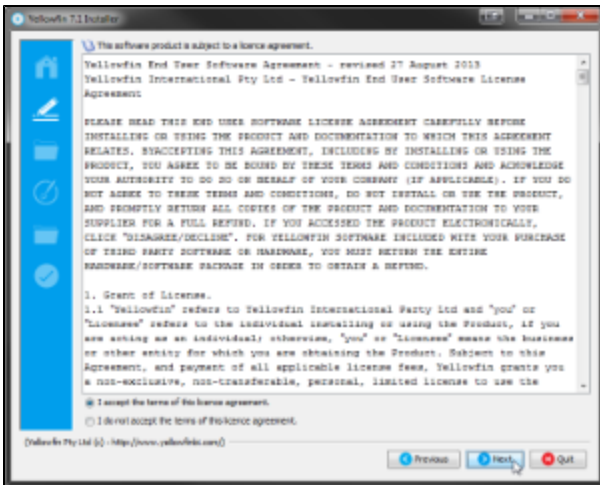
Yellowfin 7.1 Installer

This software product is subject to a licence agreement.

Yellowfin End User Software Agreement - revised 27 August 2013
Yellowfin International Pty Ltd - Yellowfin End User Software License Agreement

PLEASE READ THIS END USER SOFTWARE LICENSE AGREEMENT CAREFULLY BEFORE INSTALLING OR USING THE PRODUCT AND DOCUMENTATION TO WHICH THIS AGREEMENT RELATES. BYACCEPTING THIS AGREEMENT, INCLUDING BY INSTALLING OR USING THE PRODUCT, YOU AGREE TO BE BOUND BY THESE TERMS AND CONDITIONS AND ACKNOWLEDGE YOUR AUTHORITY TO DO SO ON BEHALF OF YOUR COMPANY (IF APPLICABLE). IF YOU DO NOT AGREE TO THESE TERMS AND CONDITIONS, DO NOT INSTALL OR USE THE PRODUCT, AND PROMPTLY RETURN ALL COPIES OF THE PRODUCT AND DOCUMENTATION TO YOUR SUPPLIER FOR A FULL REFUND. IF YOU ACCESSED THE PRODUCT ELECTRONICALLY, CLICK "DISAGREE/DECLINE". FOR YELLOWFIN SOFTWARE INCLUDED WITH YOUR PURCHASE OF THIRD PARTY SOFTWARE OR HARDWARE, YOU MUST RETURN THE ENTIRE HARDWARE/SOFTWARE PACKAGE IN ORDER TO OBTAIN A REFUND.

1. Grant of License.
1.1 "Yellowfin" refers to Yellowfin International Party Ltd and "you" or "Licensee" refers to the individual installing or using the Product, if you are acting as an individual; otherwise, "you" or "Licensee" means the business or other entity for which you are obtaining the Product. Subject to this Agreement, and payment of all applicable license fees, Yellowfin grants you a non-exclusive, non-transferable, personal, limited license to use the

I accept the terms of this licence agreement.
I do not accept the terms of this licence agreement.

Yellowfin Pty Ltd (c) - http://www.yellowfinbi.com/

Previous
Next
Quit